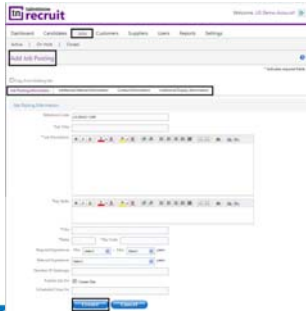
recruit

Welcome, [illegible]

Dashboard Candidates Jobs Customers Suppliers Users Reports Settings

Add Job Posting

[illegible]

Job Posting Information

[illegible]

Job Title

Job Description

Key Skills

City

State

Zip Code

Required Experience

Min

Max

Annual Salary

Number of Openings

Create

Cancel